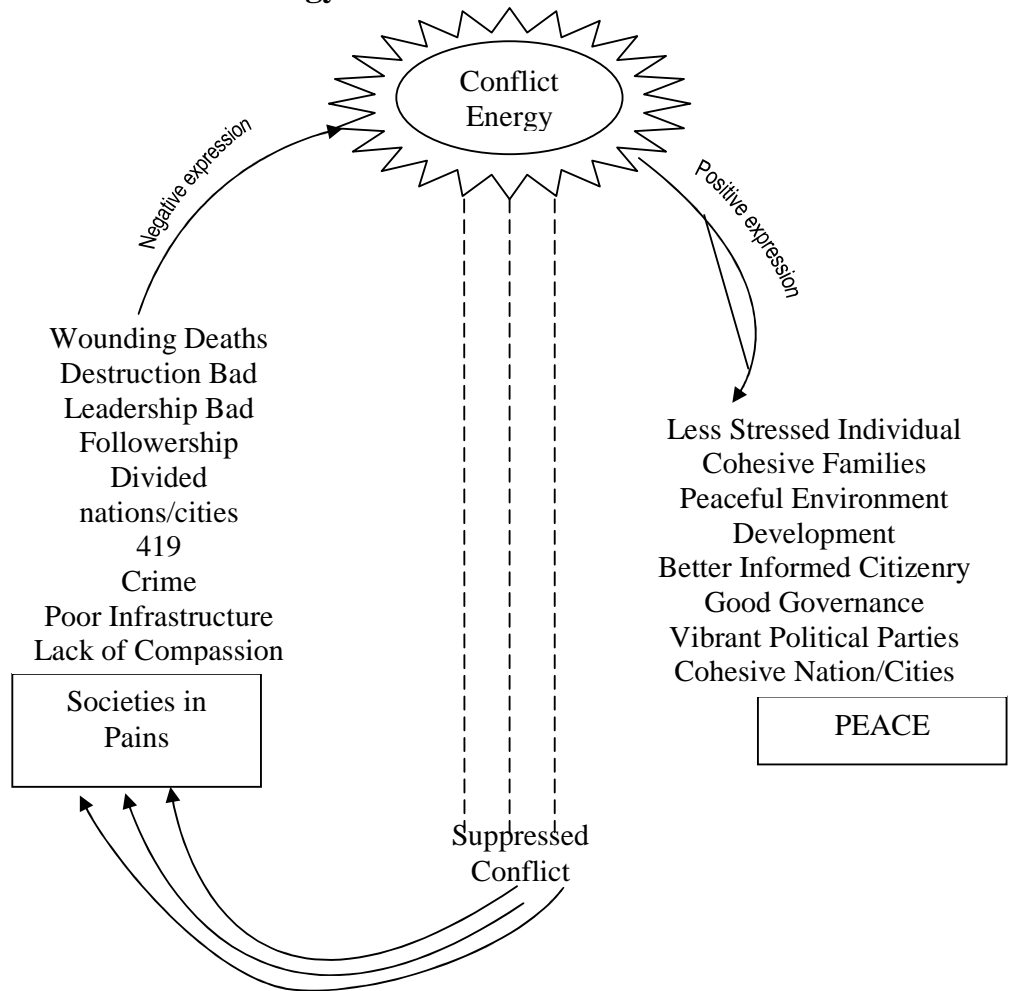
Conflict Energy

Negative expression

Positive expression

Wounding Deaths
Destruction Bad
Leadership Bad
Followership
Divided
nations/cities
419
Crime
Poor Infrastructure
Lack of Compassion

Societies in Pains

Less Stressed Individual
Cohesive Families
Peaceful Environment
Development
Better Informed Citizenry
Good Governance
Vibrant Political Parties
Cohesive Nation/Cities

PEACE

Suppressed Conflict